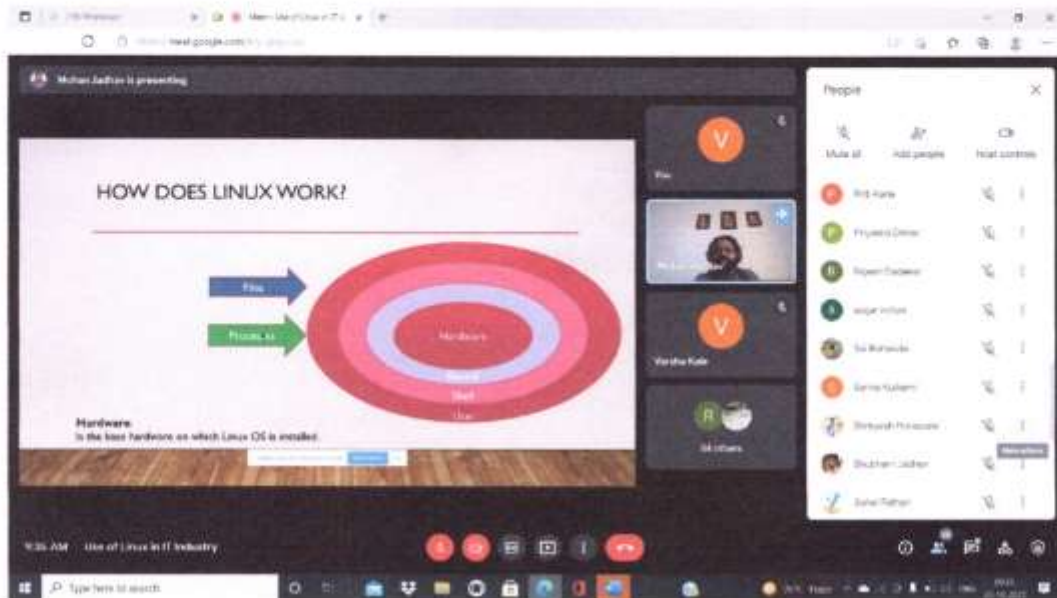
meet.google.com

Mohan Jadhav is presenting

HOW DOES LINUX WORK?

Files

Processes

Hardware

Kernel

Shell

User

Hardware
Is the base hardware on which Linux OS is installed.

V

V

Varsha Kale

R

84 others

People

Mute all

Add people

Host controls

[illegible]

Priyanka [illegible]

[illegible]

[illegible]

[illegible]

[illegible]

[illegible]

Shubham Jadhav

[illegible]

9:36 AM Use of Linux in IT Industry

Type here to search